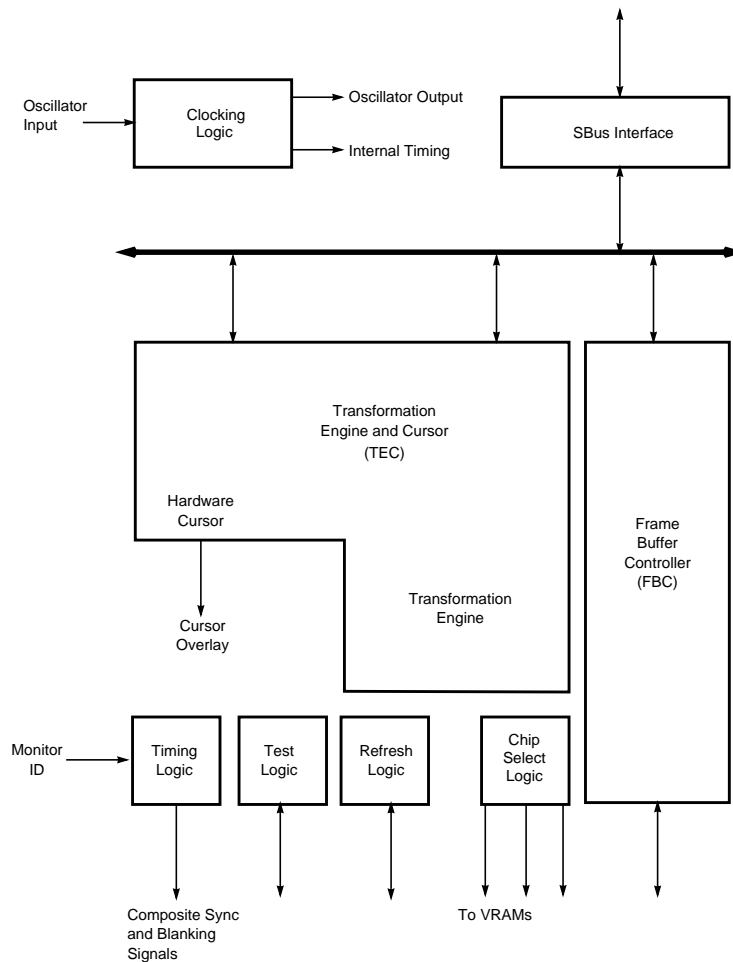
Oscillator Input

Clocking Logic

Oscillator Output

Internal Timing

SBus Interface

Transformation Engine and Cursor (TEC)

Hardware Cursor

Cursor Overlay

Transformation Engine

Frame Buffer Controller (FBC)

Monitor ID

Timing Logic

Test Logic

Refresh Logic

Chip Select Logic

Composite Sync and Blanking Signals

To VRAMs